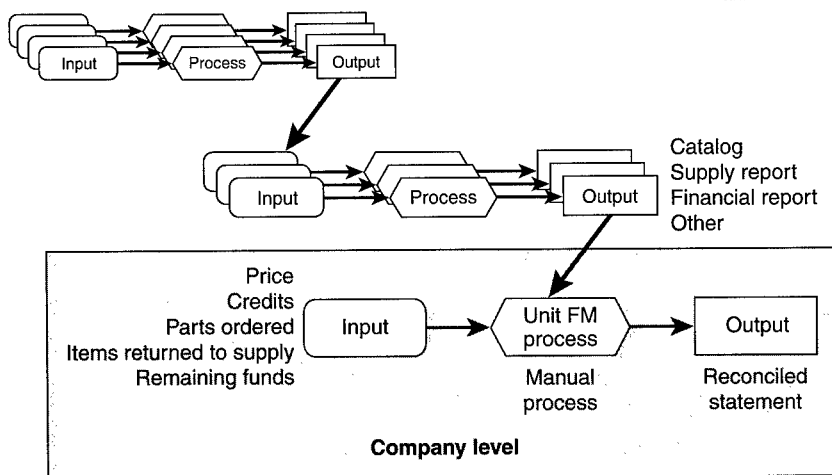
Input
Process
Output

Input
Process
Output

Catalog
Supply report
Financial report
Other

Price
Credits
Parts ordered
Items returned to supply
Remaining funds

Input

Unit FM process

Manual process

Output

Reconciled statement

Company level